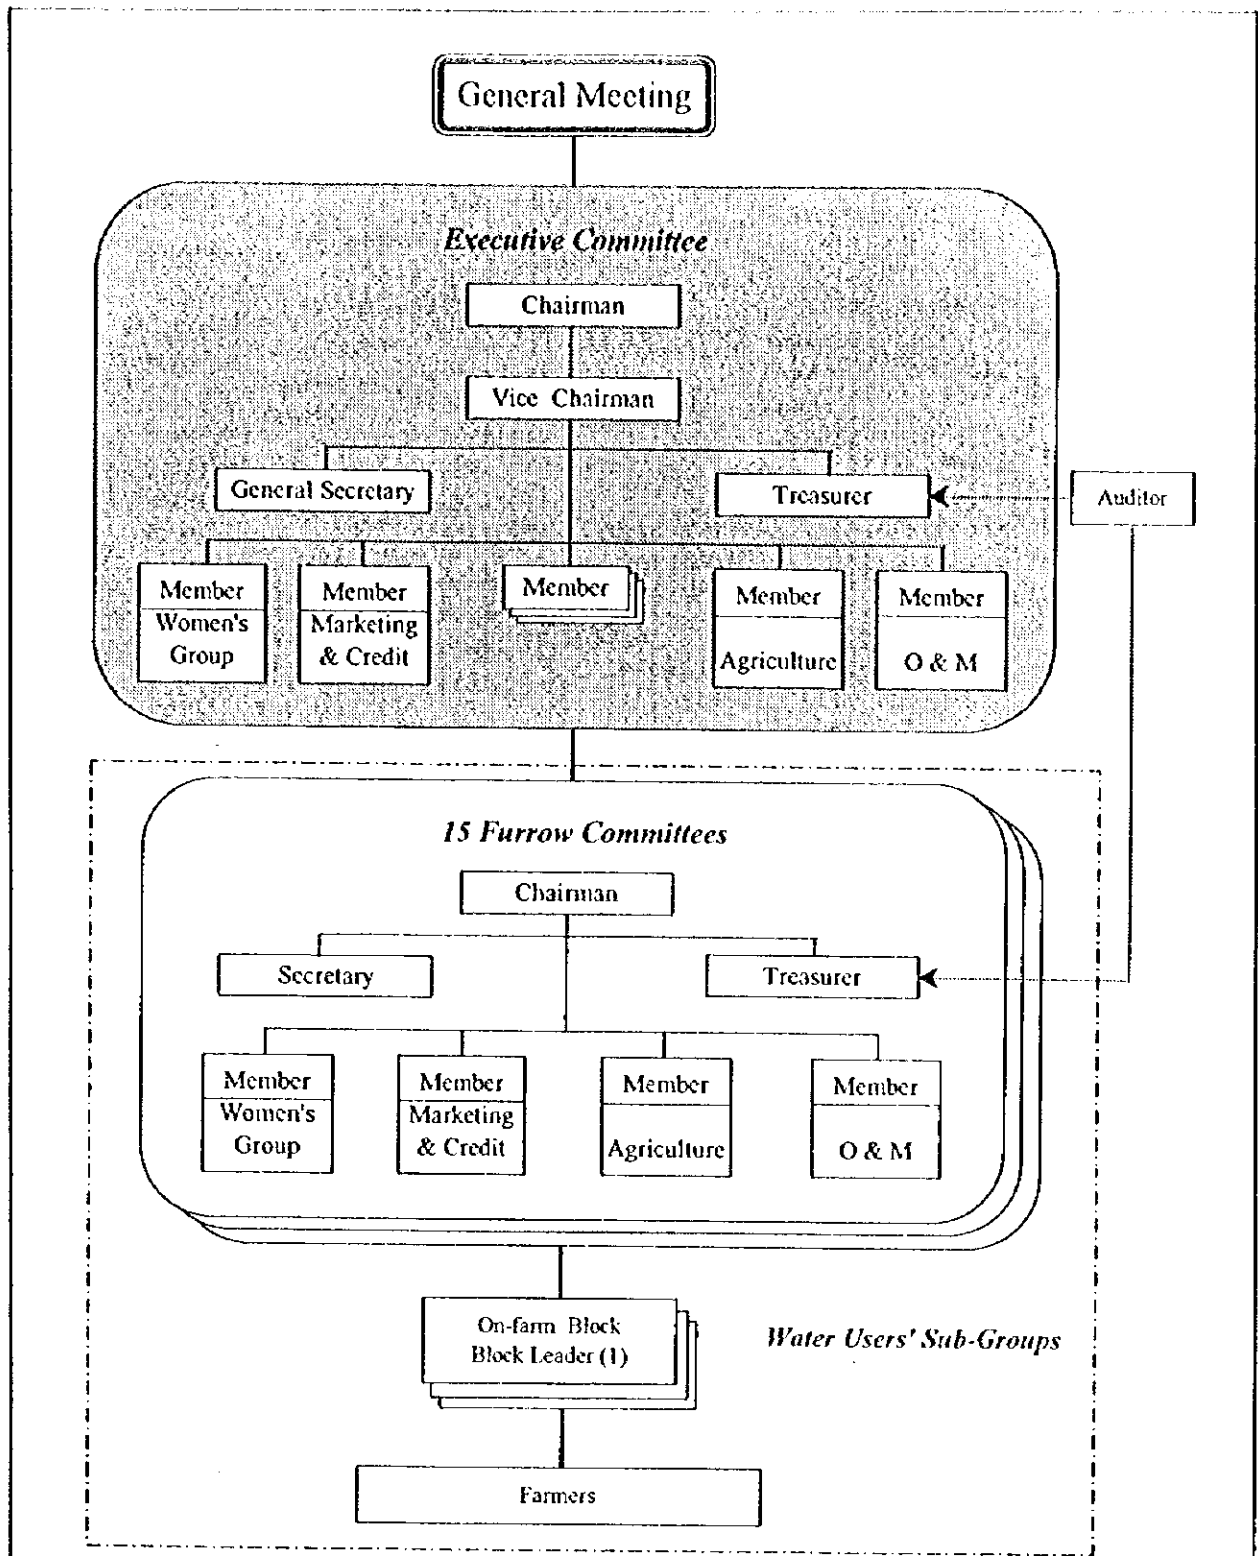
General Meeting

Executive Committee

Chairman

Vice Chairman

General Secretary

Treasurer

Auditor

Member
Women's Group

Member
Marketing & Credit

Member

Member
Agriculture

Member
O & M

15 Furrow Committees

Chairman

Secretary

Treasurer

Member
Women's Group

Member
Marketing & Credit

Member
Agriculture

Member
O & M

On-farm Block
Block Leader (1)

Water Users' Sub-Groups

Farmers